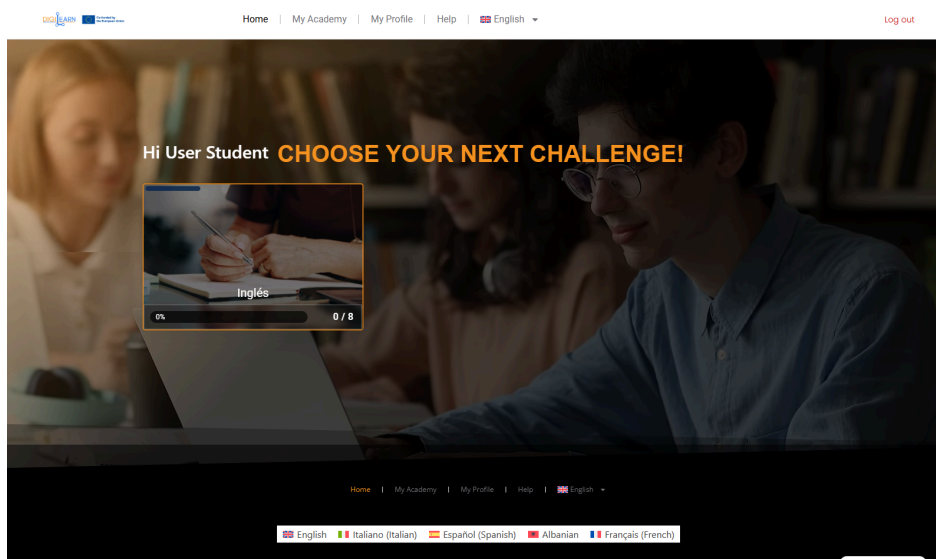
DIGILEARN Co-funded by the European Union

Home | My Academy | My Profile | Help | English

Log out

Hi User Student CHOOSE YOUR NEXT CHALLENGE!

Inglés

0%

0 / 8

Home | My Academy | My Profile | Help | English

English Italiano (Italian) Español (Spanish) Albanian Français (French)